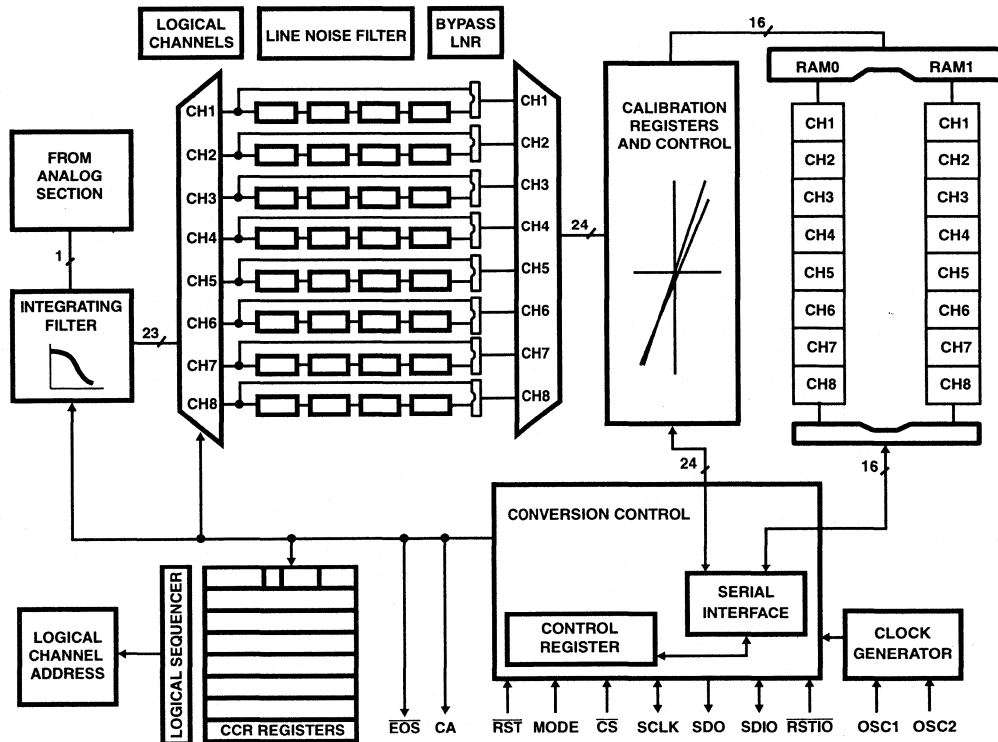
LOGICAL CHANNELS

LINE NOISE FILTER

BYPASS LNR

16

RAM0

RAM1

FROM ANALOG SECTION

1

INTEGRATING FILTER

23

CH1
CH2
CH3
CH4
CH5
CH6
CH7
CH8

CH1
CH2
CH3
CH4
CH5
CH6
CH7
CH8

24

CALIBRATION REGISTERS AND CONTROL

CH1
CH2
CH3
CH4
CH5
CH6
CH7
CH8

CH1
CH2
CH3
CH4
CH5
CH6
CH7
CH8

24

16

CONVERSION CONTROL

SERIAL INTERFACE

CONTROL REGISTER

CLOCK GENERATOR

LOGICAL SEQUENCER

LOGICAL CHANNEL ADDRESS

CCR REGISTERS

$\overline{EOS}$ CA $\overline{RST}$ MODE $\overline{CS}$ SCLK SDO SDIO $\overline{RSTIO}$ OSC1 OSC2